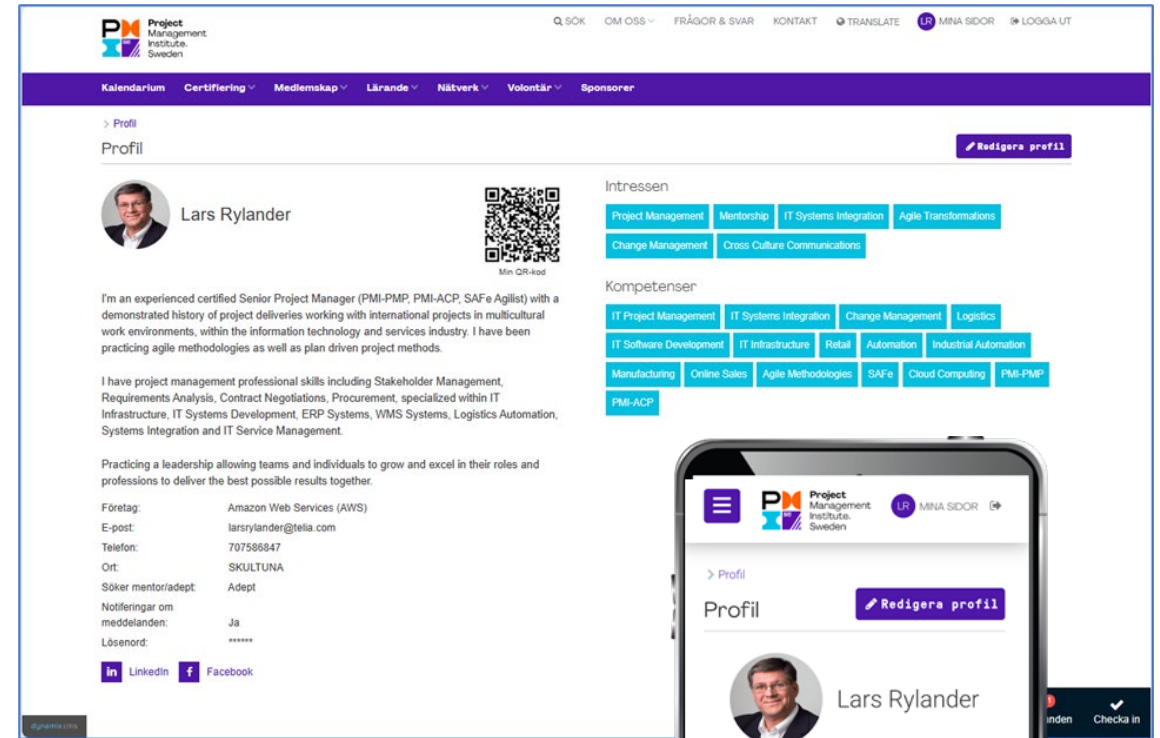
Project Management Institute. Sweden

SÖK OM OSS FRÅGOR & SVAR KONTAKT TRANSLATE LR MINA SIDOR LOGGA UT

Kalendarium Certifiering Medlemskap Lärande Nätverk Volontär Sponsorer

> Profil

Profil

Redigera profil

Lars Rylander

Min QR-kod

I'm an experienced certified Senior Project Manager (PMI-PMP, PMI-ACP, SAFe Agilist) with a demonstrated history of project deliveries working with international projects in multicultural work environments, within the information technology and services industry. I have been practicing agile methodologies as well as plan driven project methods.

I have project management professional skills including Stakeholder Management, Requirements Analysis, Contract Negotiations, Procurement, specialized within IT Infrastructure, IT Systems Development, ERP Systems, WMS Systems, Logistics Automation, Systems Integration and IT Service Management.

Practicing a leadership allowing teams and individuals to grow and excel in their roles and professions to deliver the best possible results together.

| | |
|---|---|
| Företag: | Amazon Web Services (AWS) |
| E-post: | larsrylander@telia.com |
| Telefon: | 707586847 |
| Ort: | SKULTUNA |
| Söker mentor/adept: | Adept |
| Notiferingar om meddelanden: | Ja |
| Lösenord: | ****** |

LinkedIn Facebook

Intressen

Project Management Mentorship IT Systems Integration Agile Transformations Change Management Cross Culture Communications

Kompetenser

IT Project Management IT Systems Integration Change Management Logistics IT Software Development IT Infrastructure Retail Automation Industrial Automation Manufacturing Online Sales Agile Methodologies SAFe Cloud Computing PMI-PMP PMI-ACP

Project Management Institute. Sweden LR MINA SIDOR

> Profil

Profil

Redigera profil

Lars Rylander

nden Checka in

dynamics crm